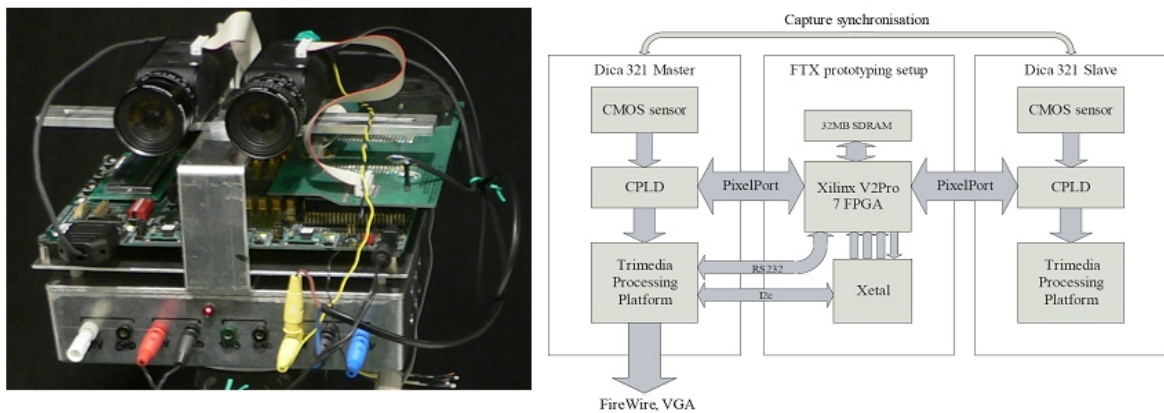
Capture synchronisation

Dica 321 Master

CMOS sensor

CPLD

Trimedia Processing Platform

FireWire, VGA

FTX prototyping setup

32MB SDRAM

PixelPort

Xilinx V2Pro 7 FPGA

PixelPort

RS 232

I2c

Xetal

Dica 321 Slave

CMOS sensor

CPLD

Trimedia Processing Platform